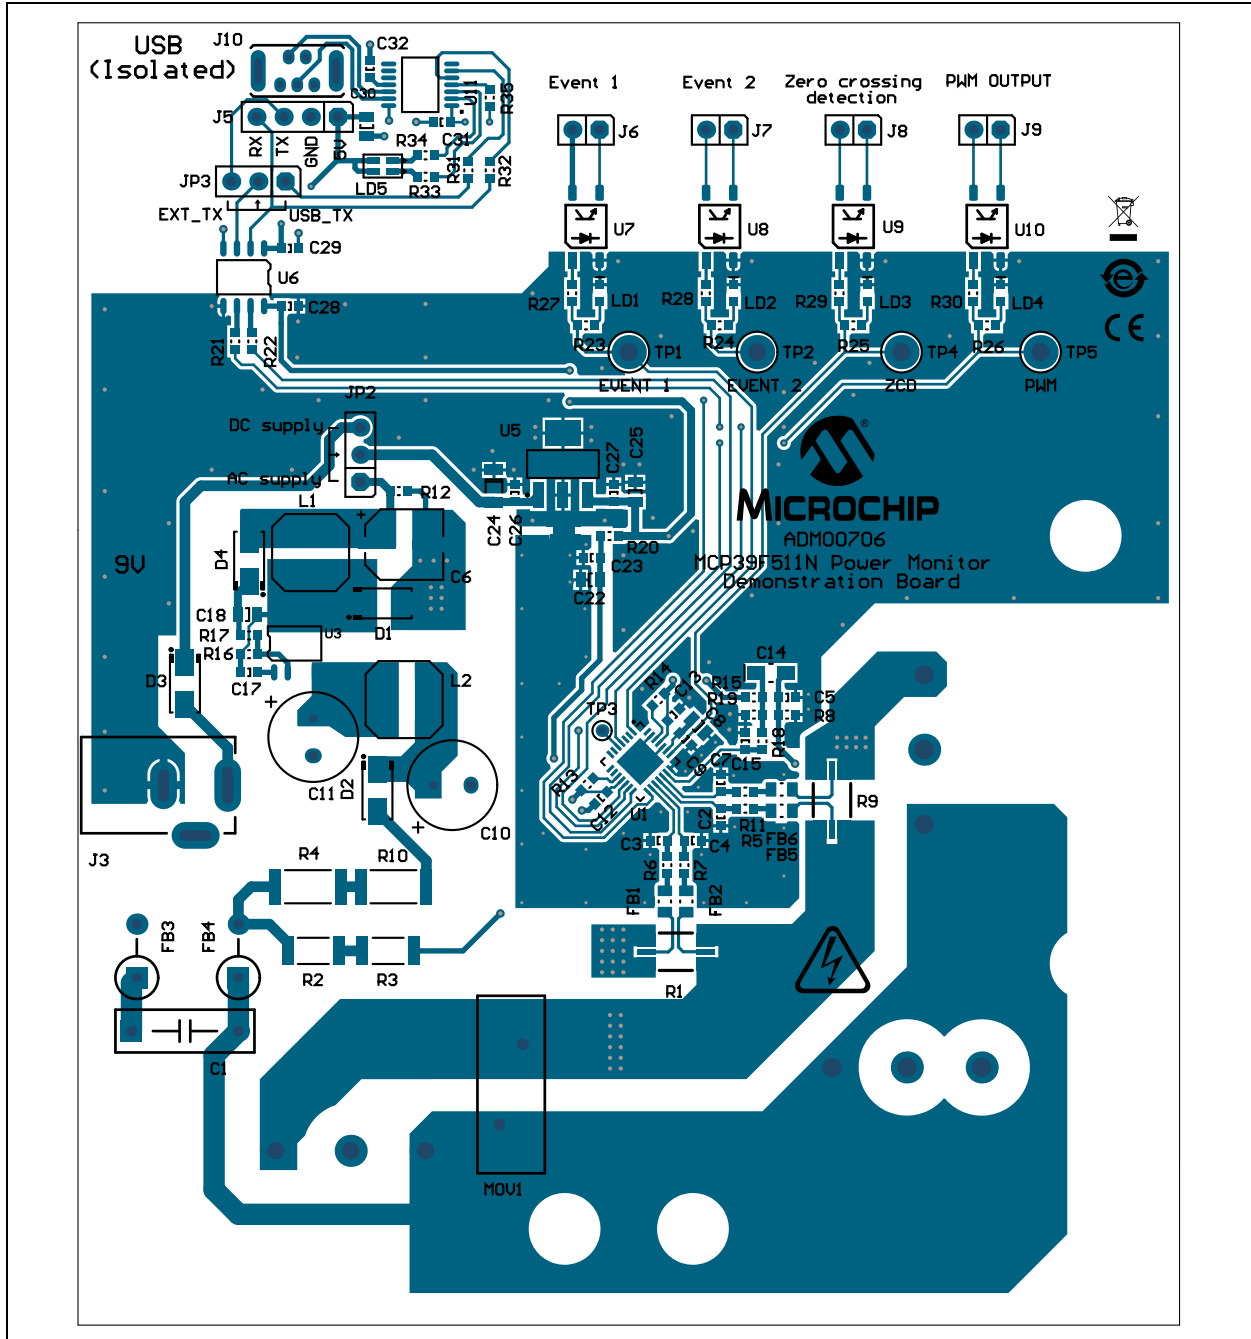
USB (Isolated)
J10
C32
C30
U11
R36
J5
RX TX GND 5V
R34
C31
R31
R32
LD5
R33
JP3
EXT_TX
USB_TX
C29
U6
C28
R21
R22
Event 1
Event 2
Zero crossing detection
PWM OUTPUT
J6
J7
J8
J9
U7
U8
U9
U10
R27
LD1
R28
LD2
R29
LD3
R30
LD4
R23
TP1
R24
TP2
R25
TP4
R26
TP5
EVENT 1
EVENT 2
ZCD
PWM
JP2
DC supply
AC supply
U5
C27
C25
R12
L1
C24
C26
R20
C23
C22
D4
C6
9V
C18
R17
R16
U3
D1
D3
C17
L2
MICROCHIP
ADM00706
MCP39F511N Power Monitor Demonstration Board
C14
R14
R15
R19
C5
R8
TP3
R18
C15
C11
D2
C10
R13
C12
U1
C2
R11
R9
R5
FB6
FB5
C3
C4
R6
R7
J3
R4
R10
FB1
FB2
FB3
FB4
R2
R3
R1
C1
MOV1
CE